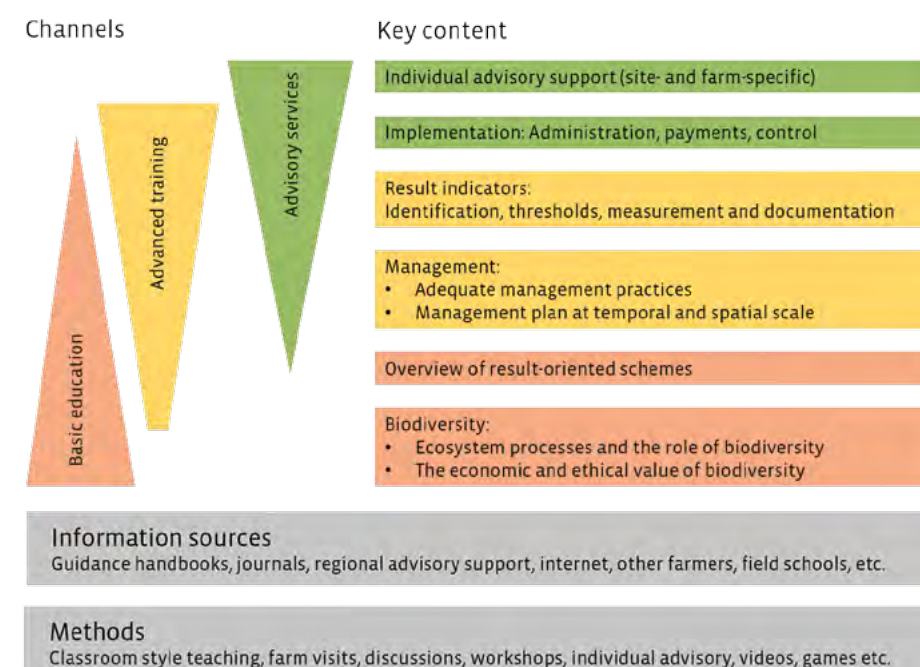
Channels

Advisory services

Advanced training

Basic education

Key content

Individual advisory support (site- and farm-specific)

Implementation: Administration, payments, control

Result indicators:
Identification, thresholds, measurement and documentation

Management:
• Adequate management practices
• Management plan at temporal and spatial scale

Overview of result-oriented schemes

Biodiversity:
• Ecosystem processes and the role of biodiversity
• The economic and ethical value of biodiversity

Information sources
Guidance handbooks, journals, regional advisory support, internet, other farmers, field schools, etc.

Methods
Classroom style teaching, farm visits, discussions, workshops, individual advisory, videos, games etc.